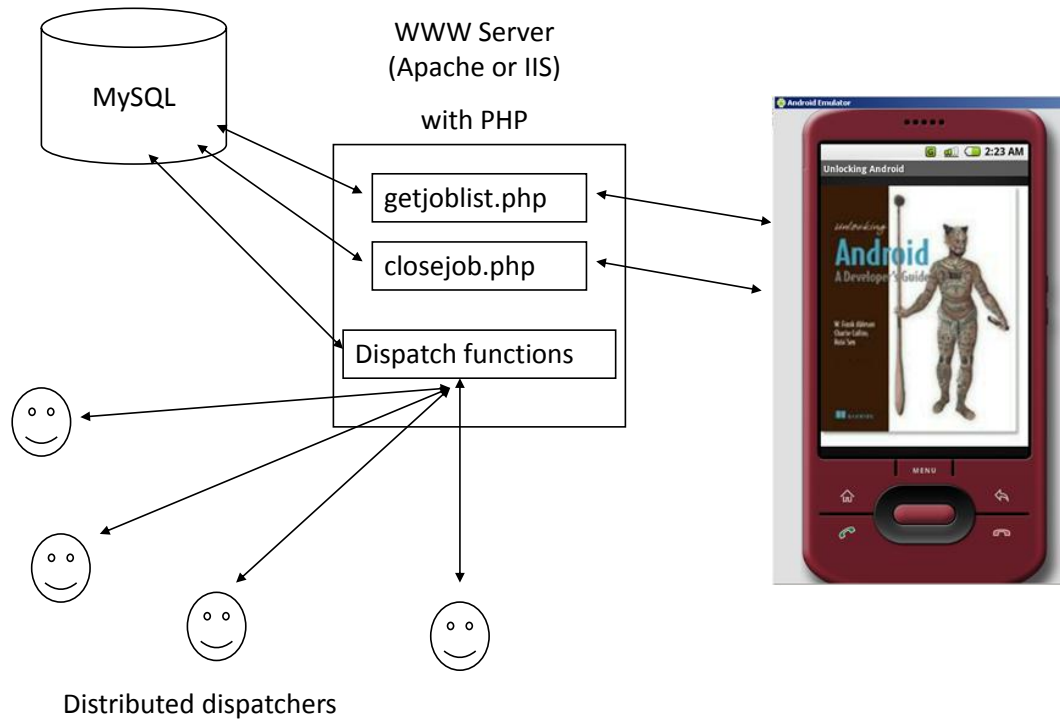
WWW Server
(Apache or IIS)

with PHP

MySQL

getjoblist.php

closejob.php

Dispatch functions

Android Emulator

2:23 AM

Unlocking Android

Unlocking

Android

A Developer's Guide

W. Frank Ableson
Charlie Collins
Robi Sen

MENU

Distributed dispatchers